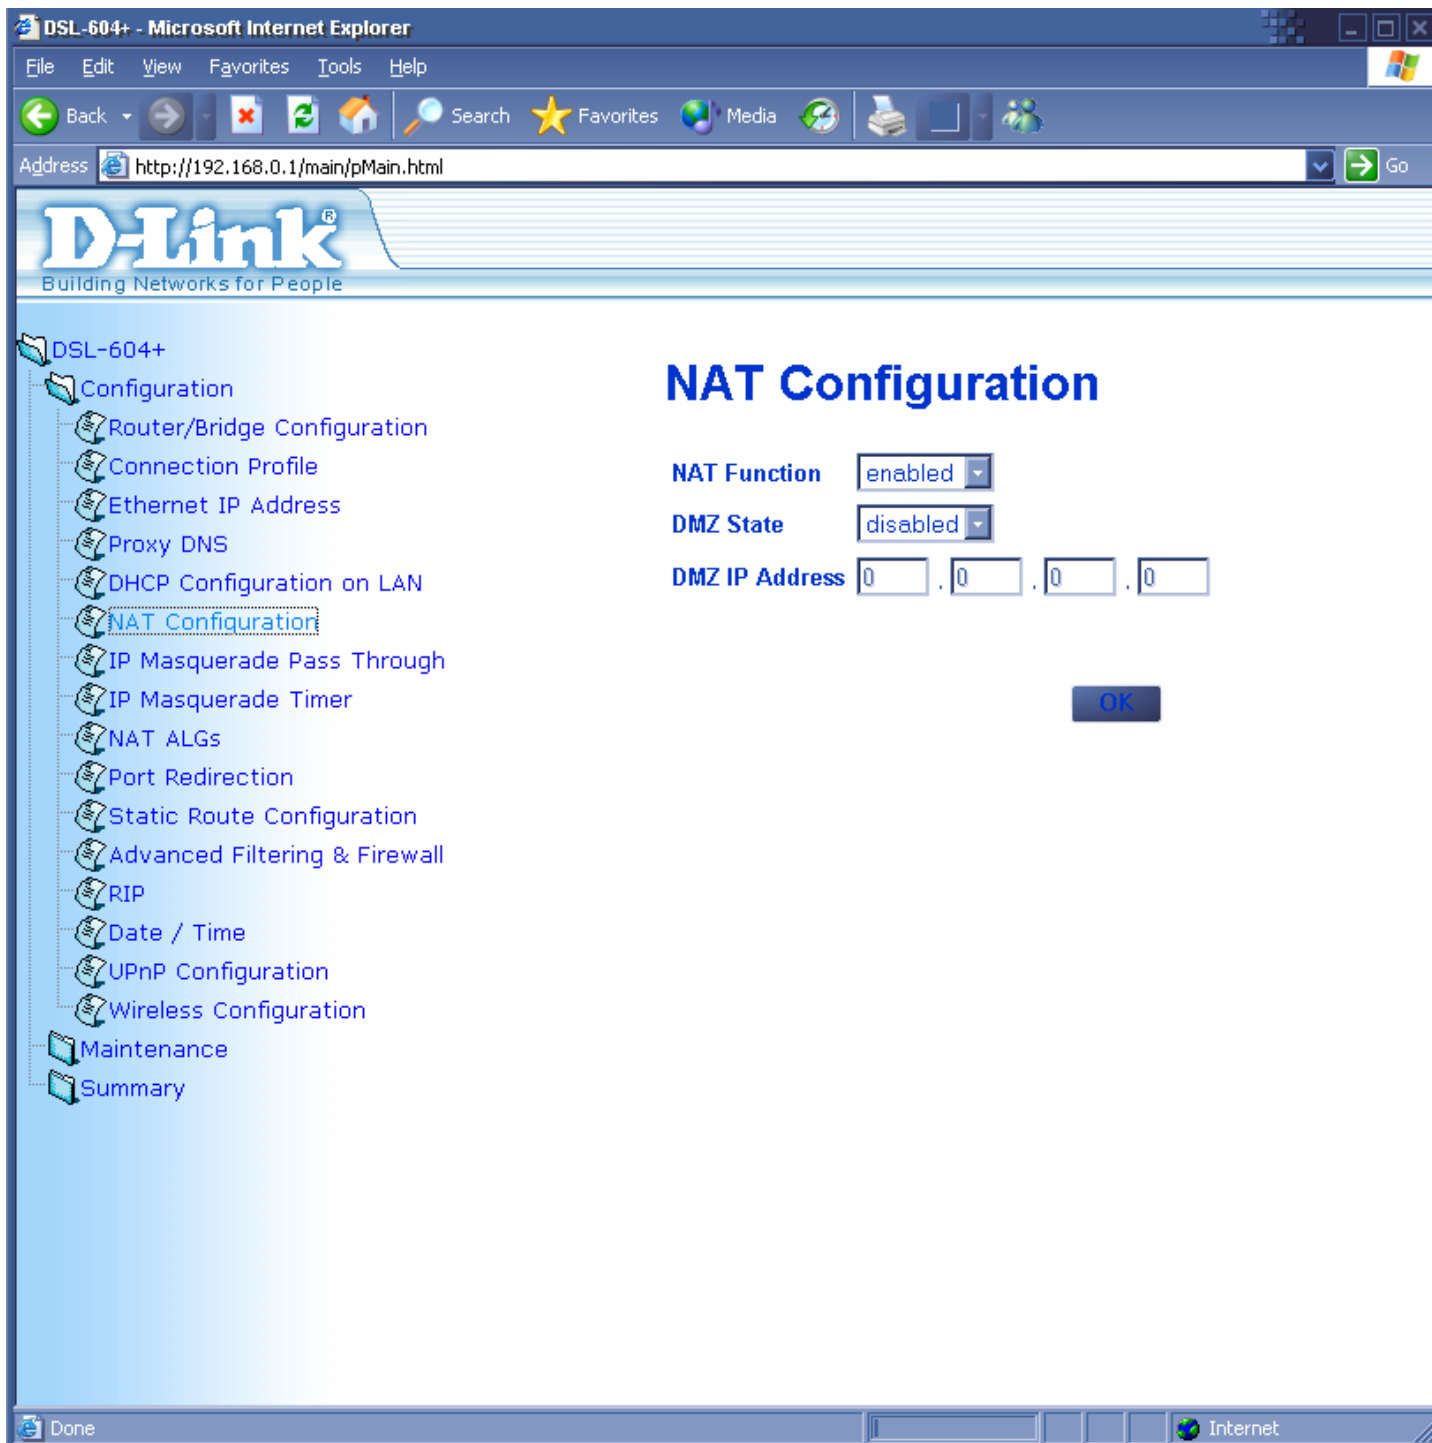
DSL-604+ - Microsoft Internet Explorer

File Edit View Favorites Tools Help

Back Search Favorites Media

Address http://192.168.0.1/main/pMain.html Go

D-Link®
Building Networks for People

DSL-604+
Configuration
Router/Bridge Configuration
Connection Profile
Ethernet IP Address
Proxy DNS
DHCP Configuration on LAN
NAT Configuration
IP Masquerade Pass Through
IP Masquerade Timer
NAT ALGs
Port Redirection
Static Route Configuration
Advanced Filtering & Firewall
RIP
Date / Time
UPnP Configuration
Wireless Configuration
Maintenance
Summary

NAT Configuration

NAT Function enabled
DMZ State disabled
DMZ IP Address 0 . 0 . 0 . 0

OK

Done Internet